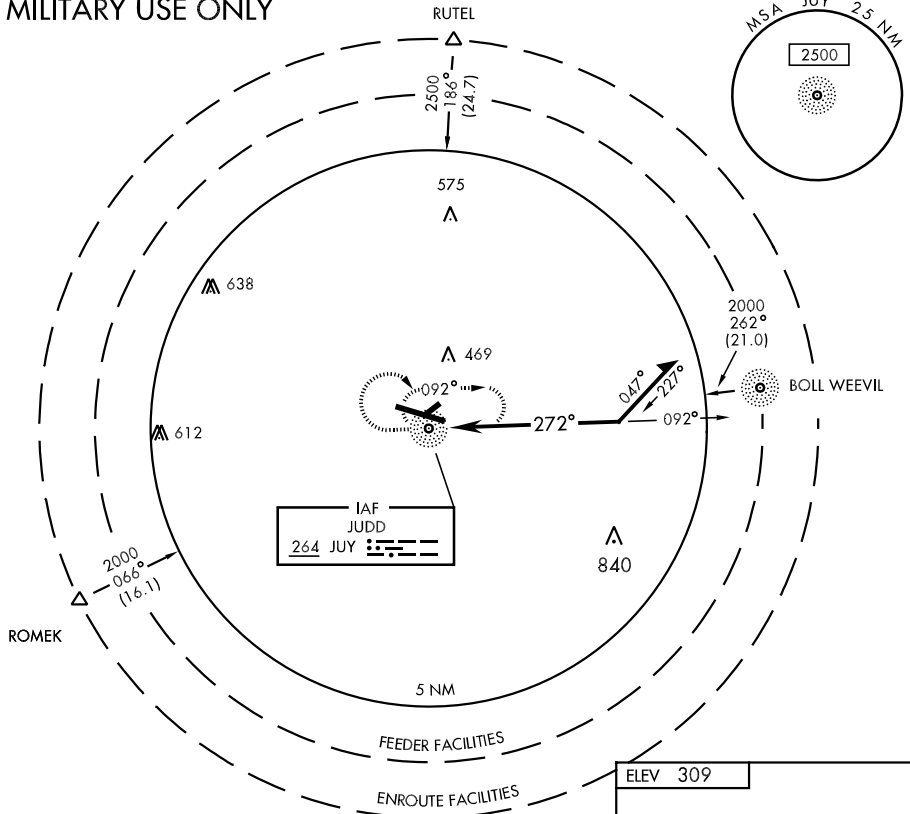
MILITARY USE ONLY

RUTEL

MSA JUY 25 NM

2500

2500
186°
(24.7)

575

638

2000
262°
(21.0)

469

092°

BOLL WEEVIL

047°

227°

612

272°

092°

IAF
JUDD
264 JUY

840

2000
066°
(16.1)

ROMEK

5 NM

FEEDER FACILITIES

ELEV 309

ENROUTE FACILITIES